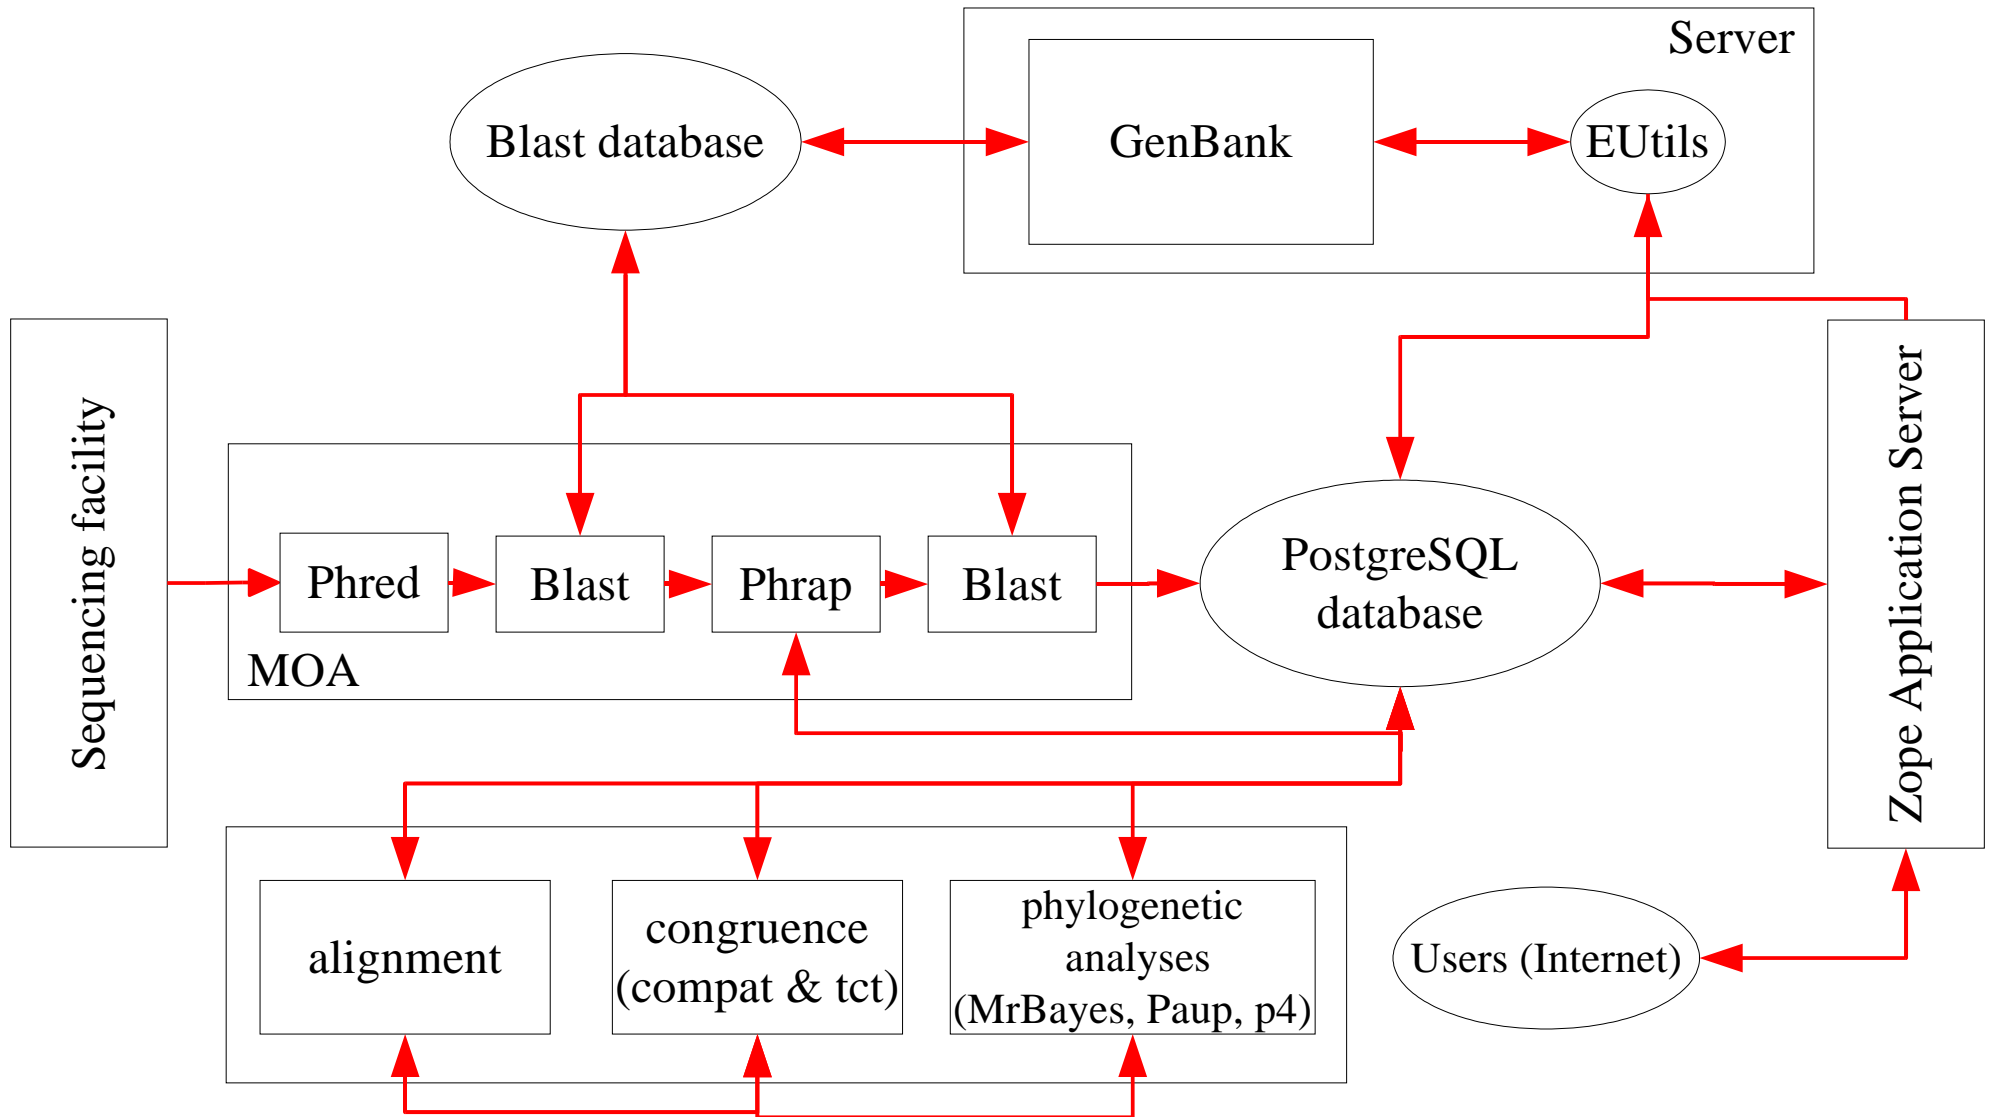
Server

Blast database

GenBank

EUtils

Sequencing facility

Phred

Blast

Phrap

Blast

MOA

PostgreSQL database

Zope Application Server

alignment

congruence (compat & tct)

phylogenetic analyses (MrBayes, Paup, p4)

Users (Internet)